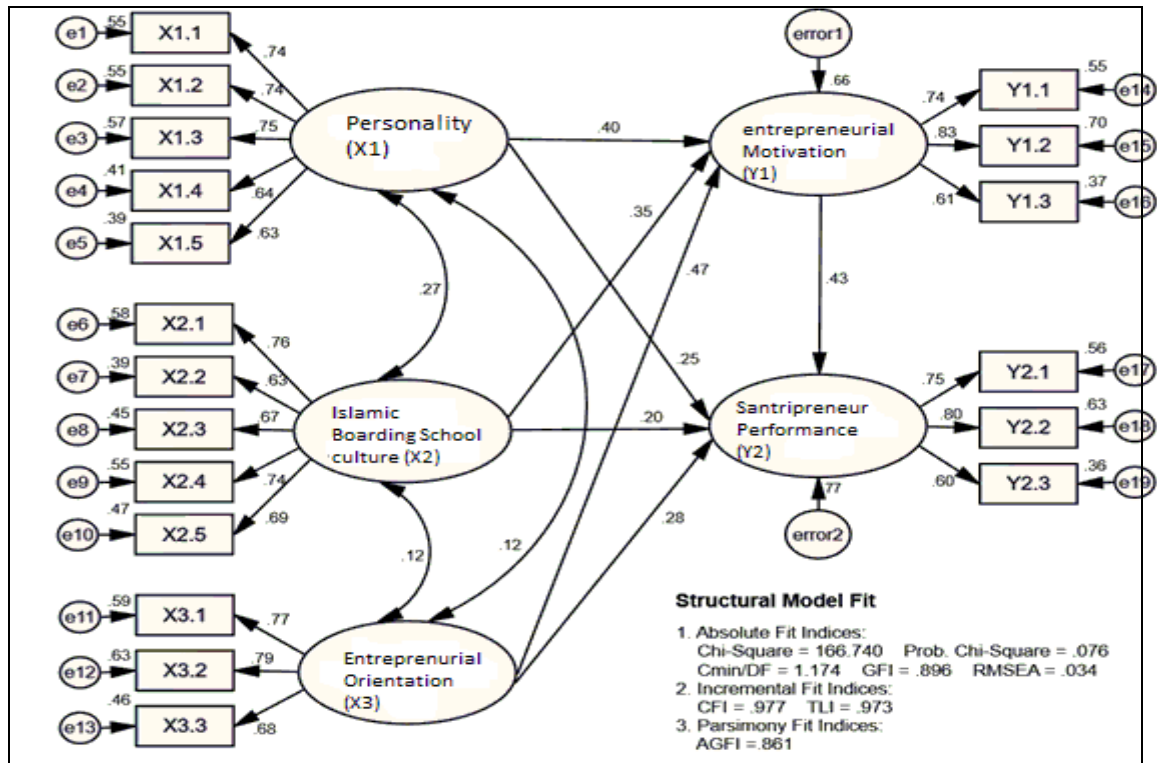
e1 .55 X1.1 .74
e2 .55 X1.2 .74
e3 .57 X1.3 .75
e4 .41 X1.4 .64
e5 .39 X1.5 .63

Personality (X1)

.40

.35

.47

.25

.27

e6 .58 X2.1 .76
e7 .39 X2.2 .63
e8 .45 X2.3 .67
e9 .55 X2.4 .74
e10 .47 X2.5 .69

Islamic Boarding School culture (X2)

.20

.12

.12

.28

e11 .59 X3.1 .77
e12 .63 X3.2 .79
e13 .46 X3.3 .68

Entreprenurial Orientation (X3)

error1

.66

entrepreneurial Motivation (Y1)

.74 Y1.1 .55 e14
.83 Y1.2 .70 e15
.61 Y1.3 .37 e16

.43

Santripreneur Performance (Y2)

.75 Y2.1 .56 e17
.80 Y2.2 .63 e18
.60 Y2.3 .36 e19

.77

error2

Structural Model Fit

1. Absolute Fit Indices:
Chi-Square = 166.740 Prob. Chi-Square = .076
Cmin/DF = 1.174 GFI = .896 RMSEA = .034
2. Incremental Fit Indices:
CFI = .977 TLI = .973
3. Parsimony Fit Indices:
AGFI =.861